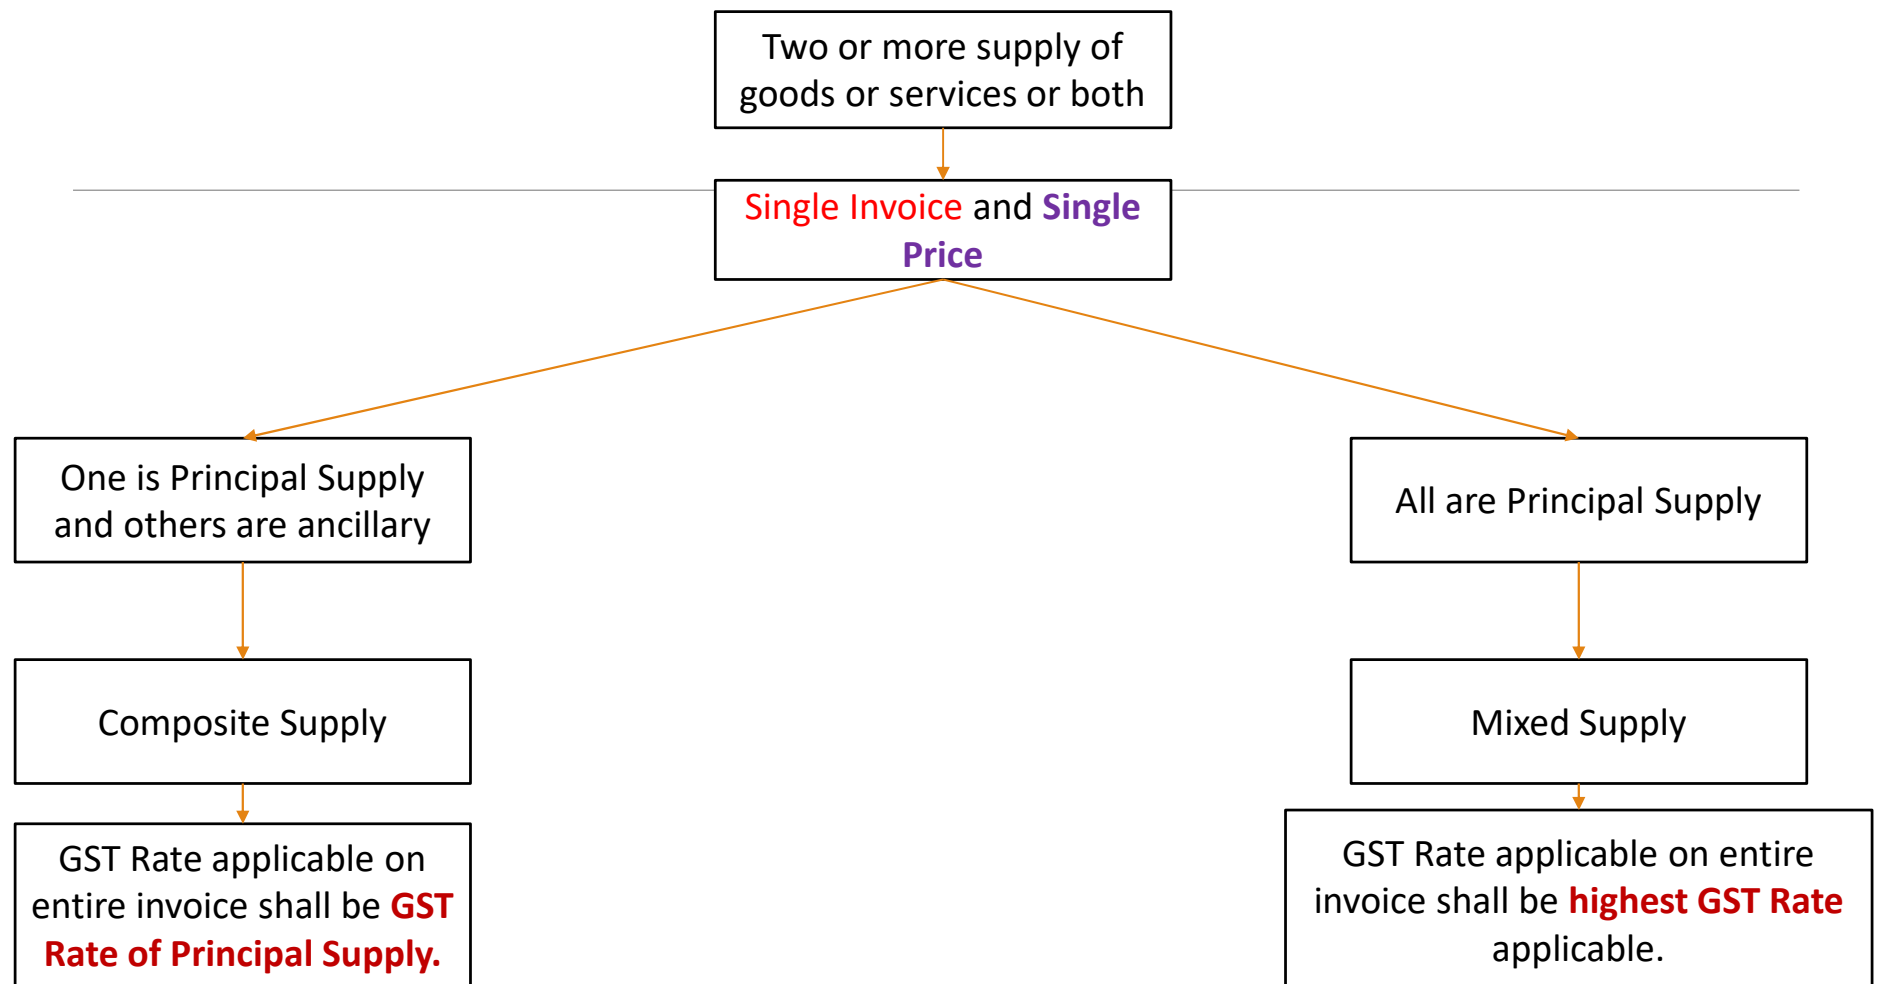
Two or more supply of goods or services or both

Single Invoice and Single Price

One is Principal Supply and others are ancillary

All are Principal Supply

Composite Supply

Mixed Supply

GST Rate applicable on entire invoice shall be GST Rate of Principal Supply.

GST Rate applicable on entire invoice shall be highest GST Rate applicable.